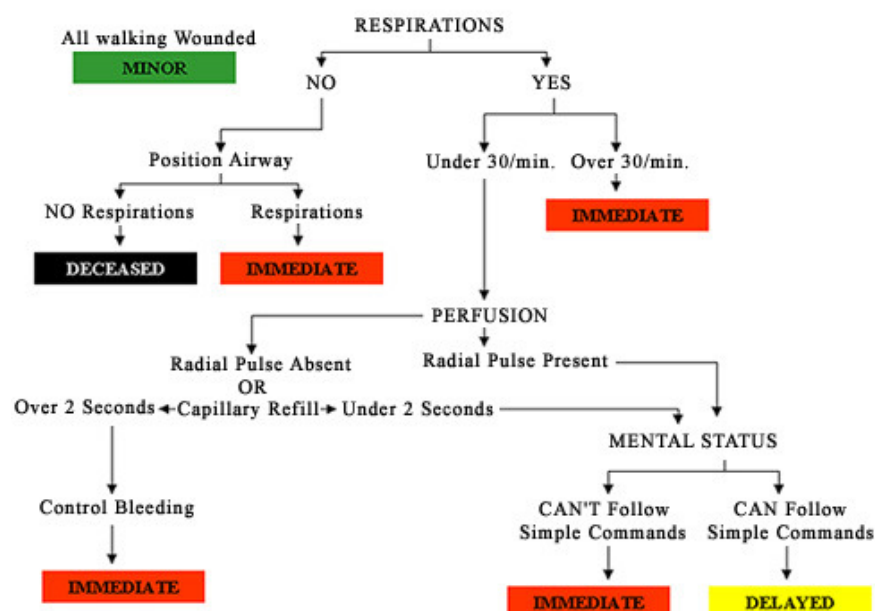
All walking Wounded

MINOR

RESPIRATIONS

NO

YES

Position Airway

Under 30/min.

Over 30/min.

NO Respirations

Respirations

IMMEDIATE

DECEASED

IMMEDIATE

PERFUSION

Radial Pulse Absent OR

Radial Pulse Present

Over 2 Seconds

Capillary Refill

Under 2 Seconds

MENTAL STATUS

Control Bleeding

CAN'T Follow Simple Commands

CAN Follow Simple Commands

IMMEDIATE

IMMEDIATE

DELAYED